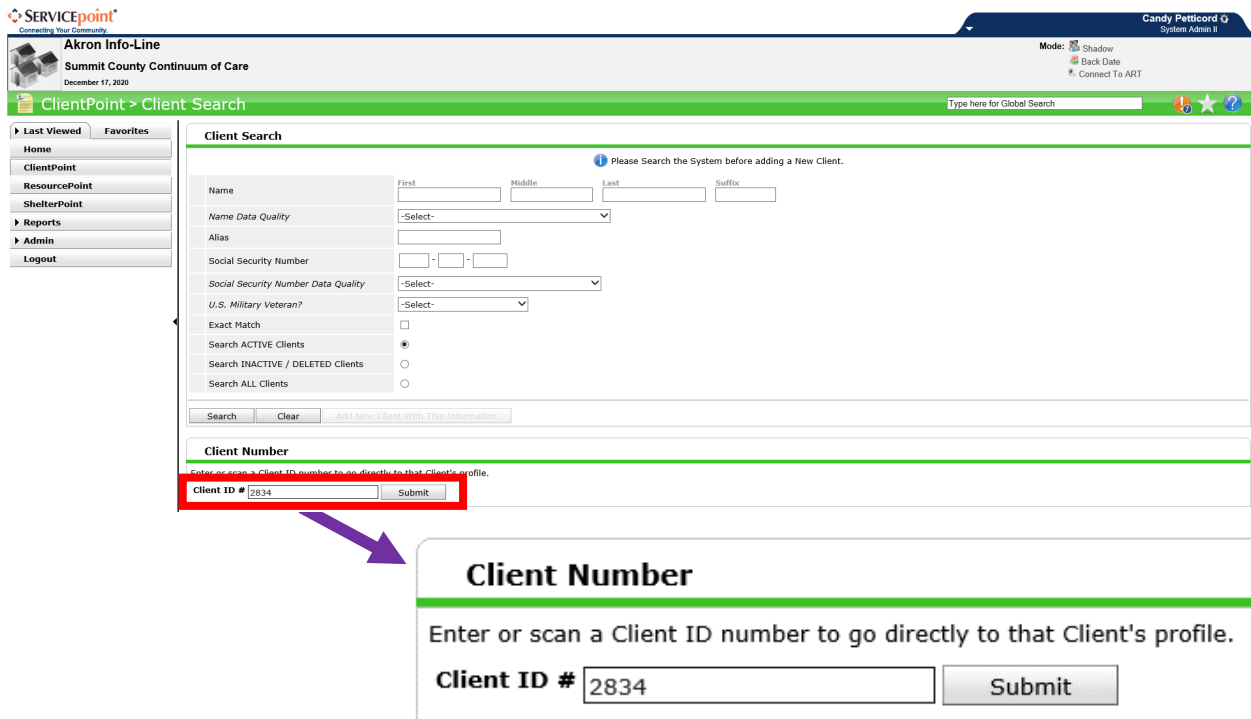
SERVICEpoint®
Connecting Your Community.

Candy Petticord
System Admin II

Akron Info-Line
Summit County Continuum of Care
December 17, 2020

Mode: Shadow
Back Date
Connect To ART

ClientPoint > Client Search

Type here for Global Search

Last Viewed
Favorites
Home
ClientPoint
ResourcePoint
ShelterPoint
Reports
Admin
Logout

Client Search

Please Search the System before adding a New Client.

| Name | First | Middle | Last | Suffix |
|---|---|---|---|---|
| Name Data Quality | -Select- | | | |
| Alias | | | | |
| Social Security Number | - - | | | |
| Social Security Number Data Quality | -Select- | | | |
| U.S. Military Veteran? | -Select- | | | |
| Exact Match | | | | |
| Search ACTIVE Clients | | | | |
| Search INACTIVE / DELETED Clients | | | | |
| Search ALL Clients | | | | |

Search Clear Add New Client With This Information

Client Number

Enter or scan a Client ID number to go directly to that Client's profile.

Client ID # 2834 Submit

Client Number

Enter or scan a Client ID number to go directly to that Client's profile.

Client ID # 2834 Submit